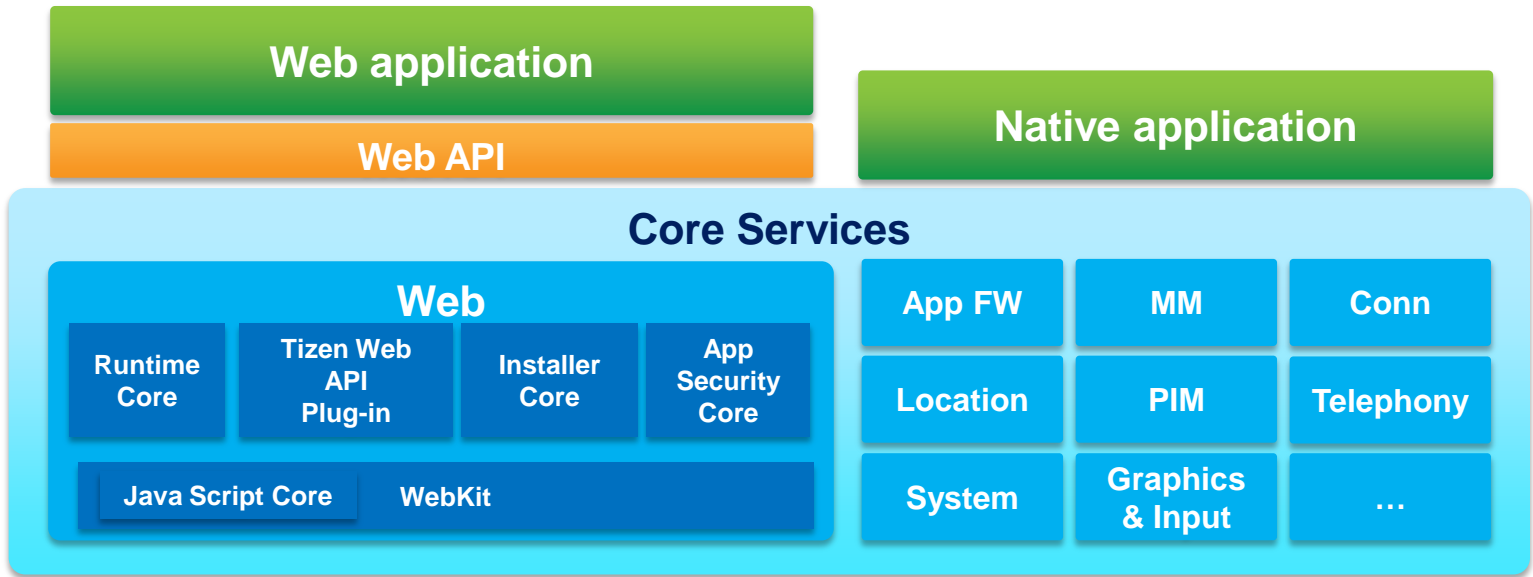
Web application

Web API

Native application

Core Services

Web

Runtime Core

Tizen Web API Plug-in

Installer Core

App Security Core

Java Script Core

WebKit

App FW

MM

Conn

Location

PIM

Telephony

System

Graphics & Input

…